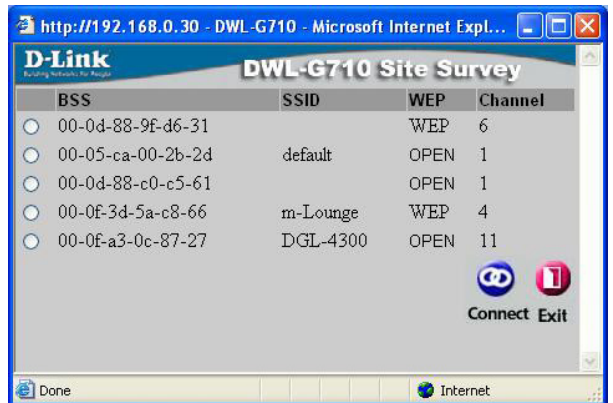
http://192.168.0.30 - DWL-G710 - Microsoft Internet Expl...

D-Link
Building Networks for People

DWL-G710 Site Survey

| | BSS | SSID | WEP | Channel |
|---|---|---|---|---|
| ○ | 00-0d-88-9f-d6-31 | | WEP | 6 |
| ○ | 00-05-ca-00-2b-2d | default | OPEN | 1 |
| ○ | 00-0d-88-c0-c5-61 | | OPEN | 1 |
| ○ | 00-0f-3d-5a-c8-66 | m-Lounge | WEP | 4 |
| ○ | 00-0f-a3-0c-87-27 | DGL-4300 | OPEN | 11 |

Connect Exit

Done

Internet